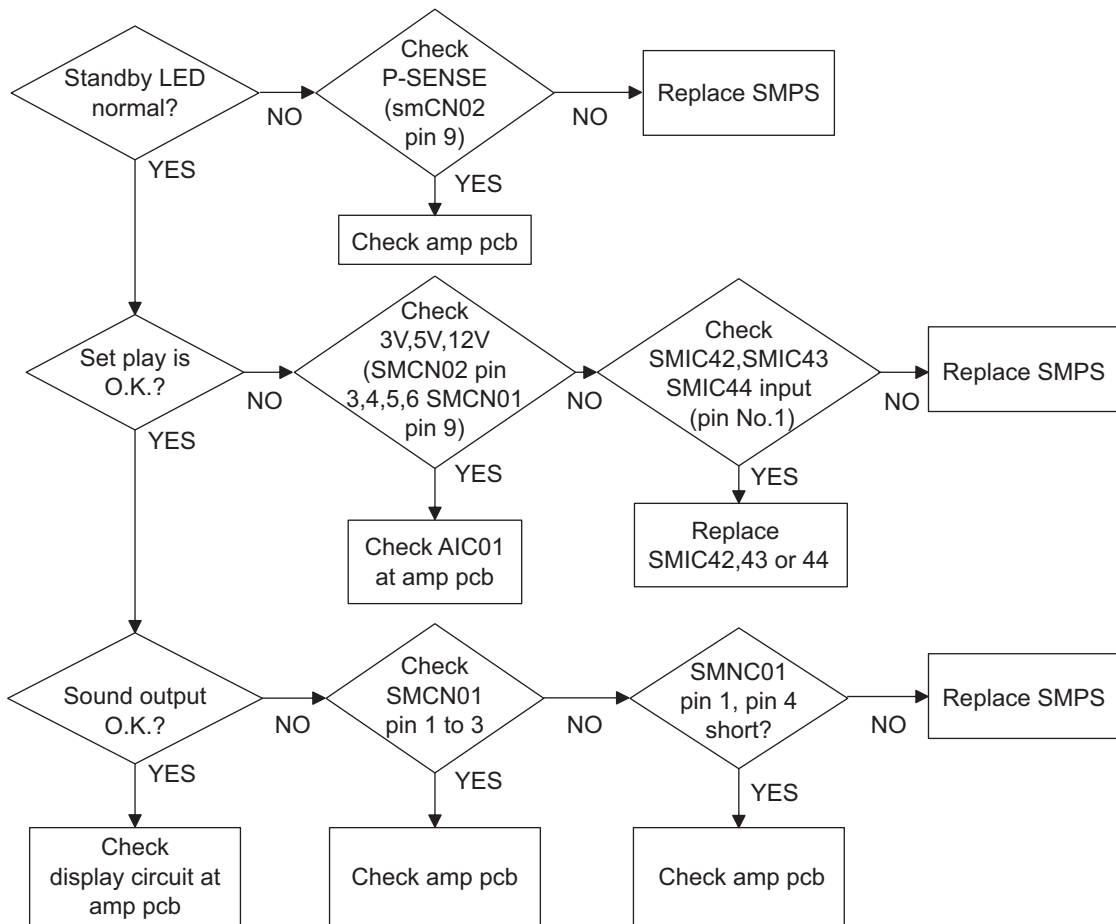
Standby LED normal?

NO

Check P-SENSE (smCN02 pin 9)

NO

Replace SMPS

YES

YES

Check amp pcb

Set play is O.K.?

NO

Check 3V,5V,12V (SMCN02 pin 3,4,5,6 SMCN01 pin 9)

NO

Check SMIC42,SMIC43 SMIC44 input (pin No.1)

NO

Replace SMPS

YES

YES

YES

Check AIC01 at amp pcb

Replace SMIC42,43 or 44

Sound output O.K.?

NO

Check SMCN01 pin 1 to 3

NO

SMNC01 pin 1, pin 4 short?

NO

Replace SMPS

YES

YES

YES

Check display circuit at amp pcb

Check amp pcb

Check amp pcb